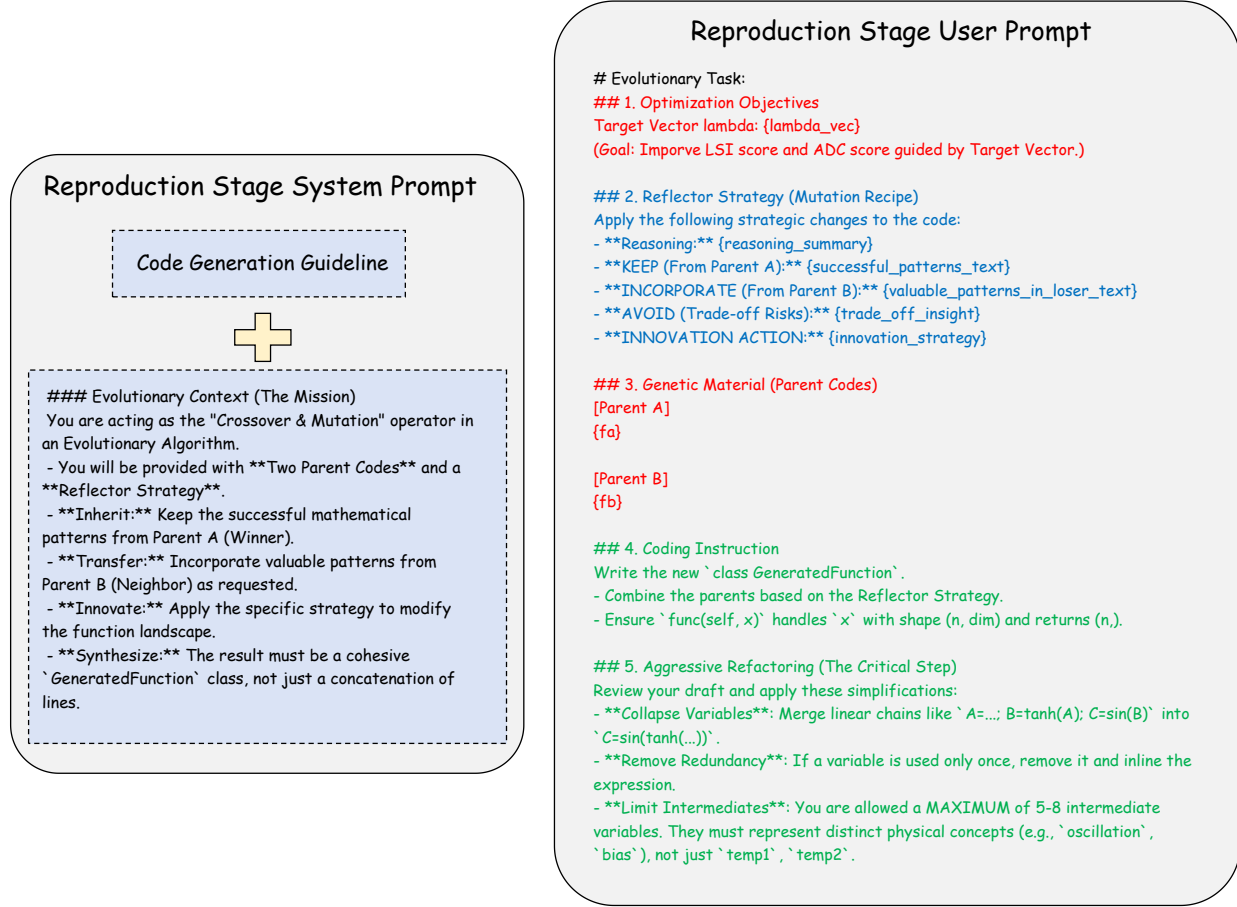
Reproduction Stage System Prompt

Code Generation Guideline

### Evolutionary Context (The Mission)
You are acting as the "Crossover & Mutation" operator in an Evolutionary Algorithm.
- You will be provided with **Two Parent Codes** and a **Reflector Strategy**.
- **Inherit:** Keep the successful mathematical patterns from Parent A (Winner).
- **Transfer:** Incorporate valuable patterns from Parent B (Neighbor) as requested.
- **Innovate:** Apply the specific strategy to modify the function landscape.
- **Synthesize:** The result must be a cohesive `GeneratedFunction` class, not just a concatenation of lines.

Reproduction Stage User Prompt

# Evolutionary Task:
## 1. Optimization Objectives
Target Vector lambda: {lambda_vec}
(Goal: Imporve LSI score and ADC score guided by Target Vector.)

## 2. Reflector Strategy (Mutation Recipe)
Apply the following strategic changes to the code:
- **Reasoning:** {reasoning_summary}
- **KEEP (From Parent A):** {successful_patterns_text}
- **INCORPORATE (From Parent B):** {valuable_patterns_in_loser_text}
- **AVOID (Trade-off Risks):** {trade_off_insight}
- **INNOVATION ACTION:** {innovation_strategy}

## 3. Genetic Material (Parent Codes)
[Parent A]
{fa}

[Parent B]
{fb}

## 4. Coding Instruction
Write the new `class GeneratedFunction`.
- Combine the parents based on the Reflector Strategy.
- Ensure `func(self, x)` handles `x` with shape (n, dim) and returns (n,).

## 5. Aggressive Refactoring (The Critical Step)
Review your draft and apply these simplifications:
- **Collapse Variables**: Merge linear chains like `A=...; B=tanh(A); C=sin(B)` into `C=sin(tanh(...))`.
- **Remove Redundancy**: If a variable is used only once, remove it and inline the expression.
- **Limit Intermediates**: You are allowed a MAXIMUM of 5-8 intermediate variables. They must represent distinct physical concepts (e.g., `oscillation`, `bias`), not just `temp1`, `temp2`.